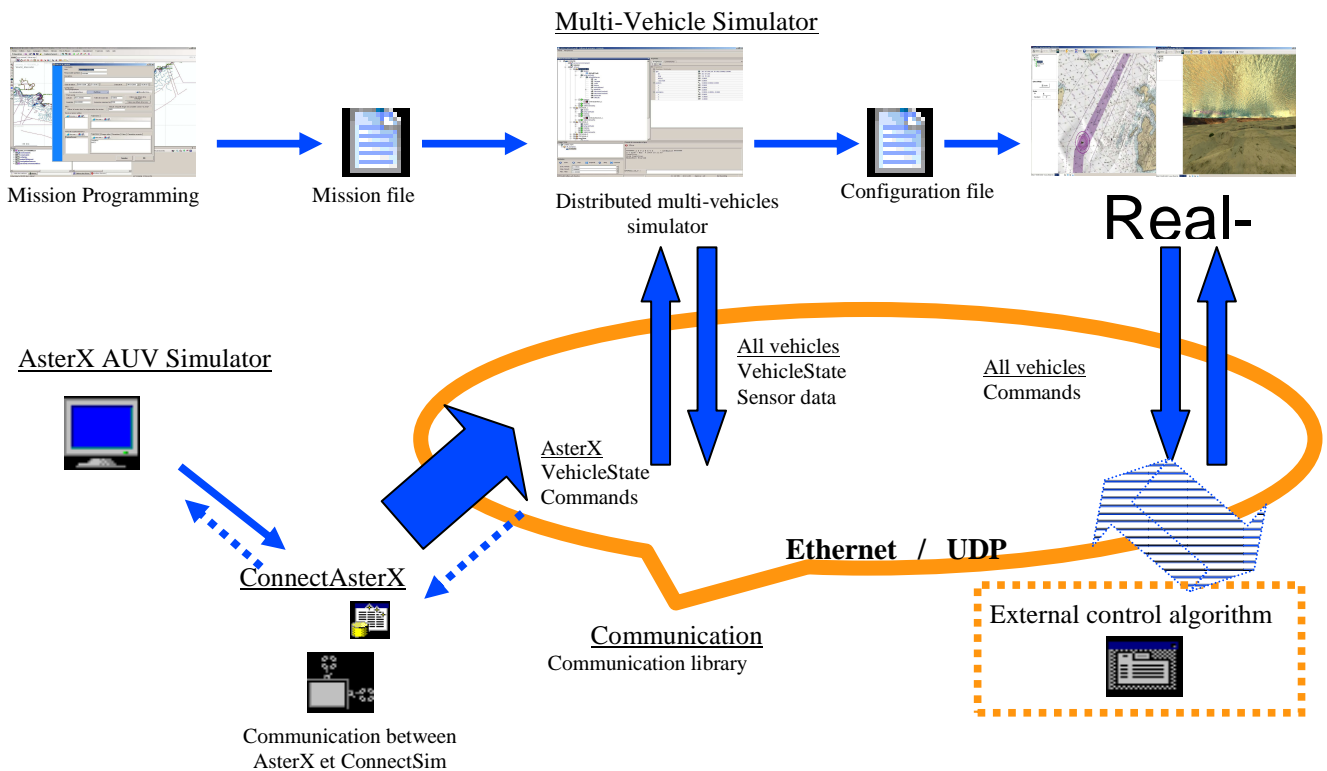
Multi-Vehicle Simulator

Mission Programming

Mission file

Distributed multi-vehicles simulator

Configuration file

Real-

AsterX AUV Simulator

All vehicles
VehicleState
Sensor data

All vehicles
Commands

AsterX
VehicleState
Commands

Ethernet / UDP

ConnectAsterX

Communication
Communication library

External control algorithm

Communication between AsterX et ConnectSim